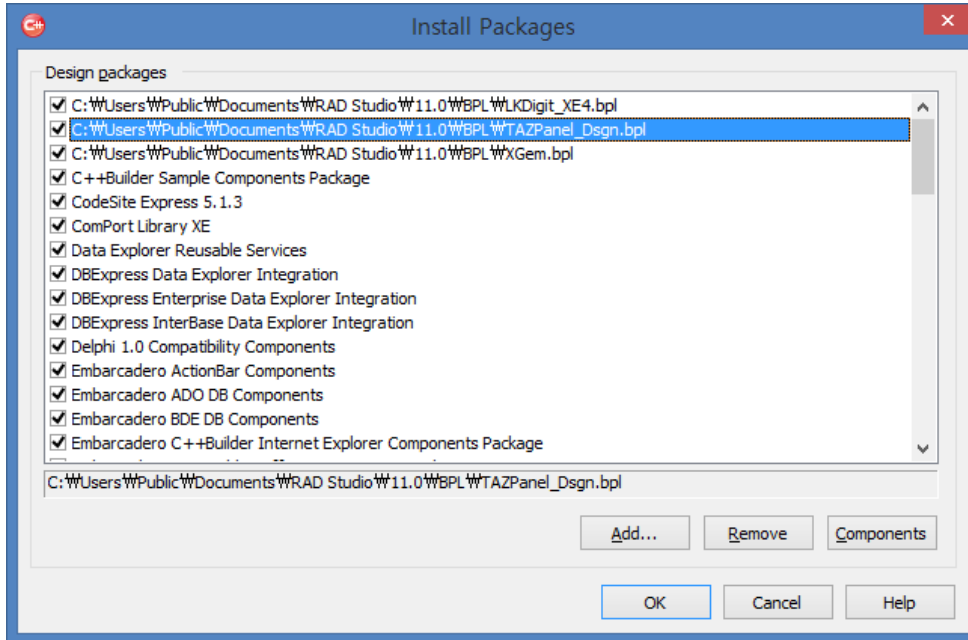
Install Packages

Design packages

C:₩Users₩Public₩Documents₩RAD Studio₩11.0₩BPL₩LKDigit_XE4.bpl
C:₩Users₩Public₩Documents₩RAD Studio₩11.0₩BPL₩TAZPanel_Dsgn.bpl
C:₩Users₩Public₩Documents₩RAD Studio₩11.0₩BPL₩XGem.bpl
C++Builder Sample Components Package
CodeSite Express 5.1.3
ComPort Library XE
Data Explorer Reusable Services
DBExpress Data Explorer Integration
DBExpress Enterprise Data Explorer Integration
DBExpress InterBase Data Explorer Integration
Delphi 1.0 Compatibility Components
Embarcadero ActionBar Components
Embarcadero ADO DB Components
Embarcadero BDE DB Components
Embarcadero C++Builder Internet Explorer Components Package
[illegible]

C:₩Users₩Public₩Documents₩RAD Studio₩11.0₩BPL₩TAZPanel_Dsgn.bpl

Add...
Remove
Components

OK
Cancel
Help